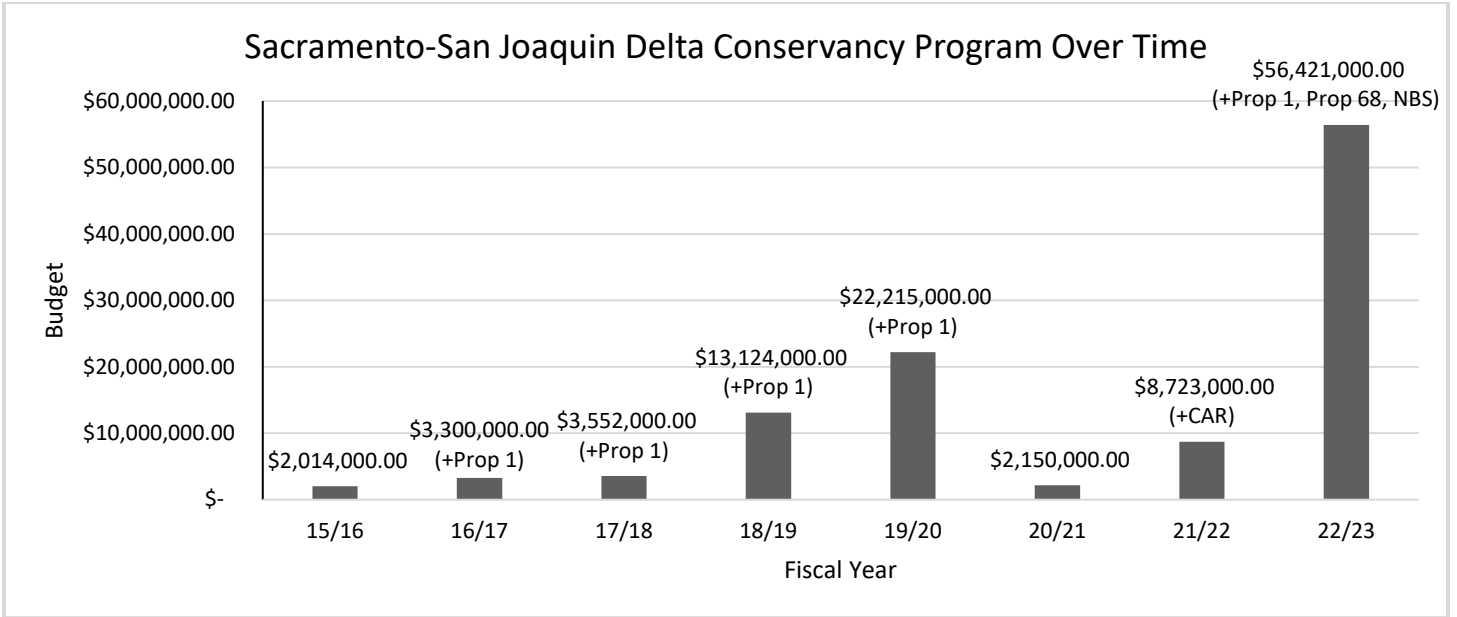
Sacramento-San Joaquin Delta Conservancy Program Over Time

Budget

$60,000,000.00
$50,000,000.00
$40,000,000.00
$30,000,000.00
$20,000,000.00
$10,000,000.00
$-

$2,014,000.00
$3,300,000.00 (+Prop 1)
$3,552,000.00 (+Prop 1)
$13,124,000.00 (+Prop 1)
$22,215,000.00 (+Prop 1)
$2,150,000.00
$8,723,000.00 (+CAR)
$56,421,000.00 (+Prop 1, Prop 68, NBS)

15/16
16/17
17/18
18/19
19/20
20/21
21/22
22/23

Fiscal Year